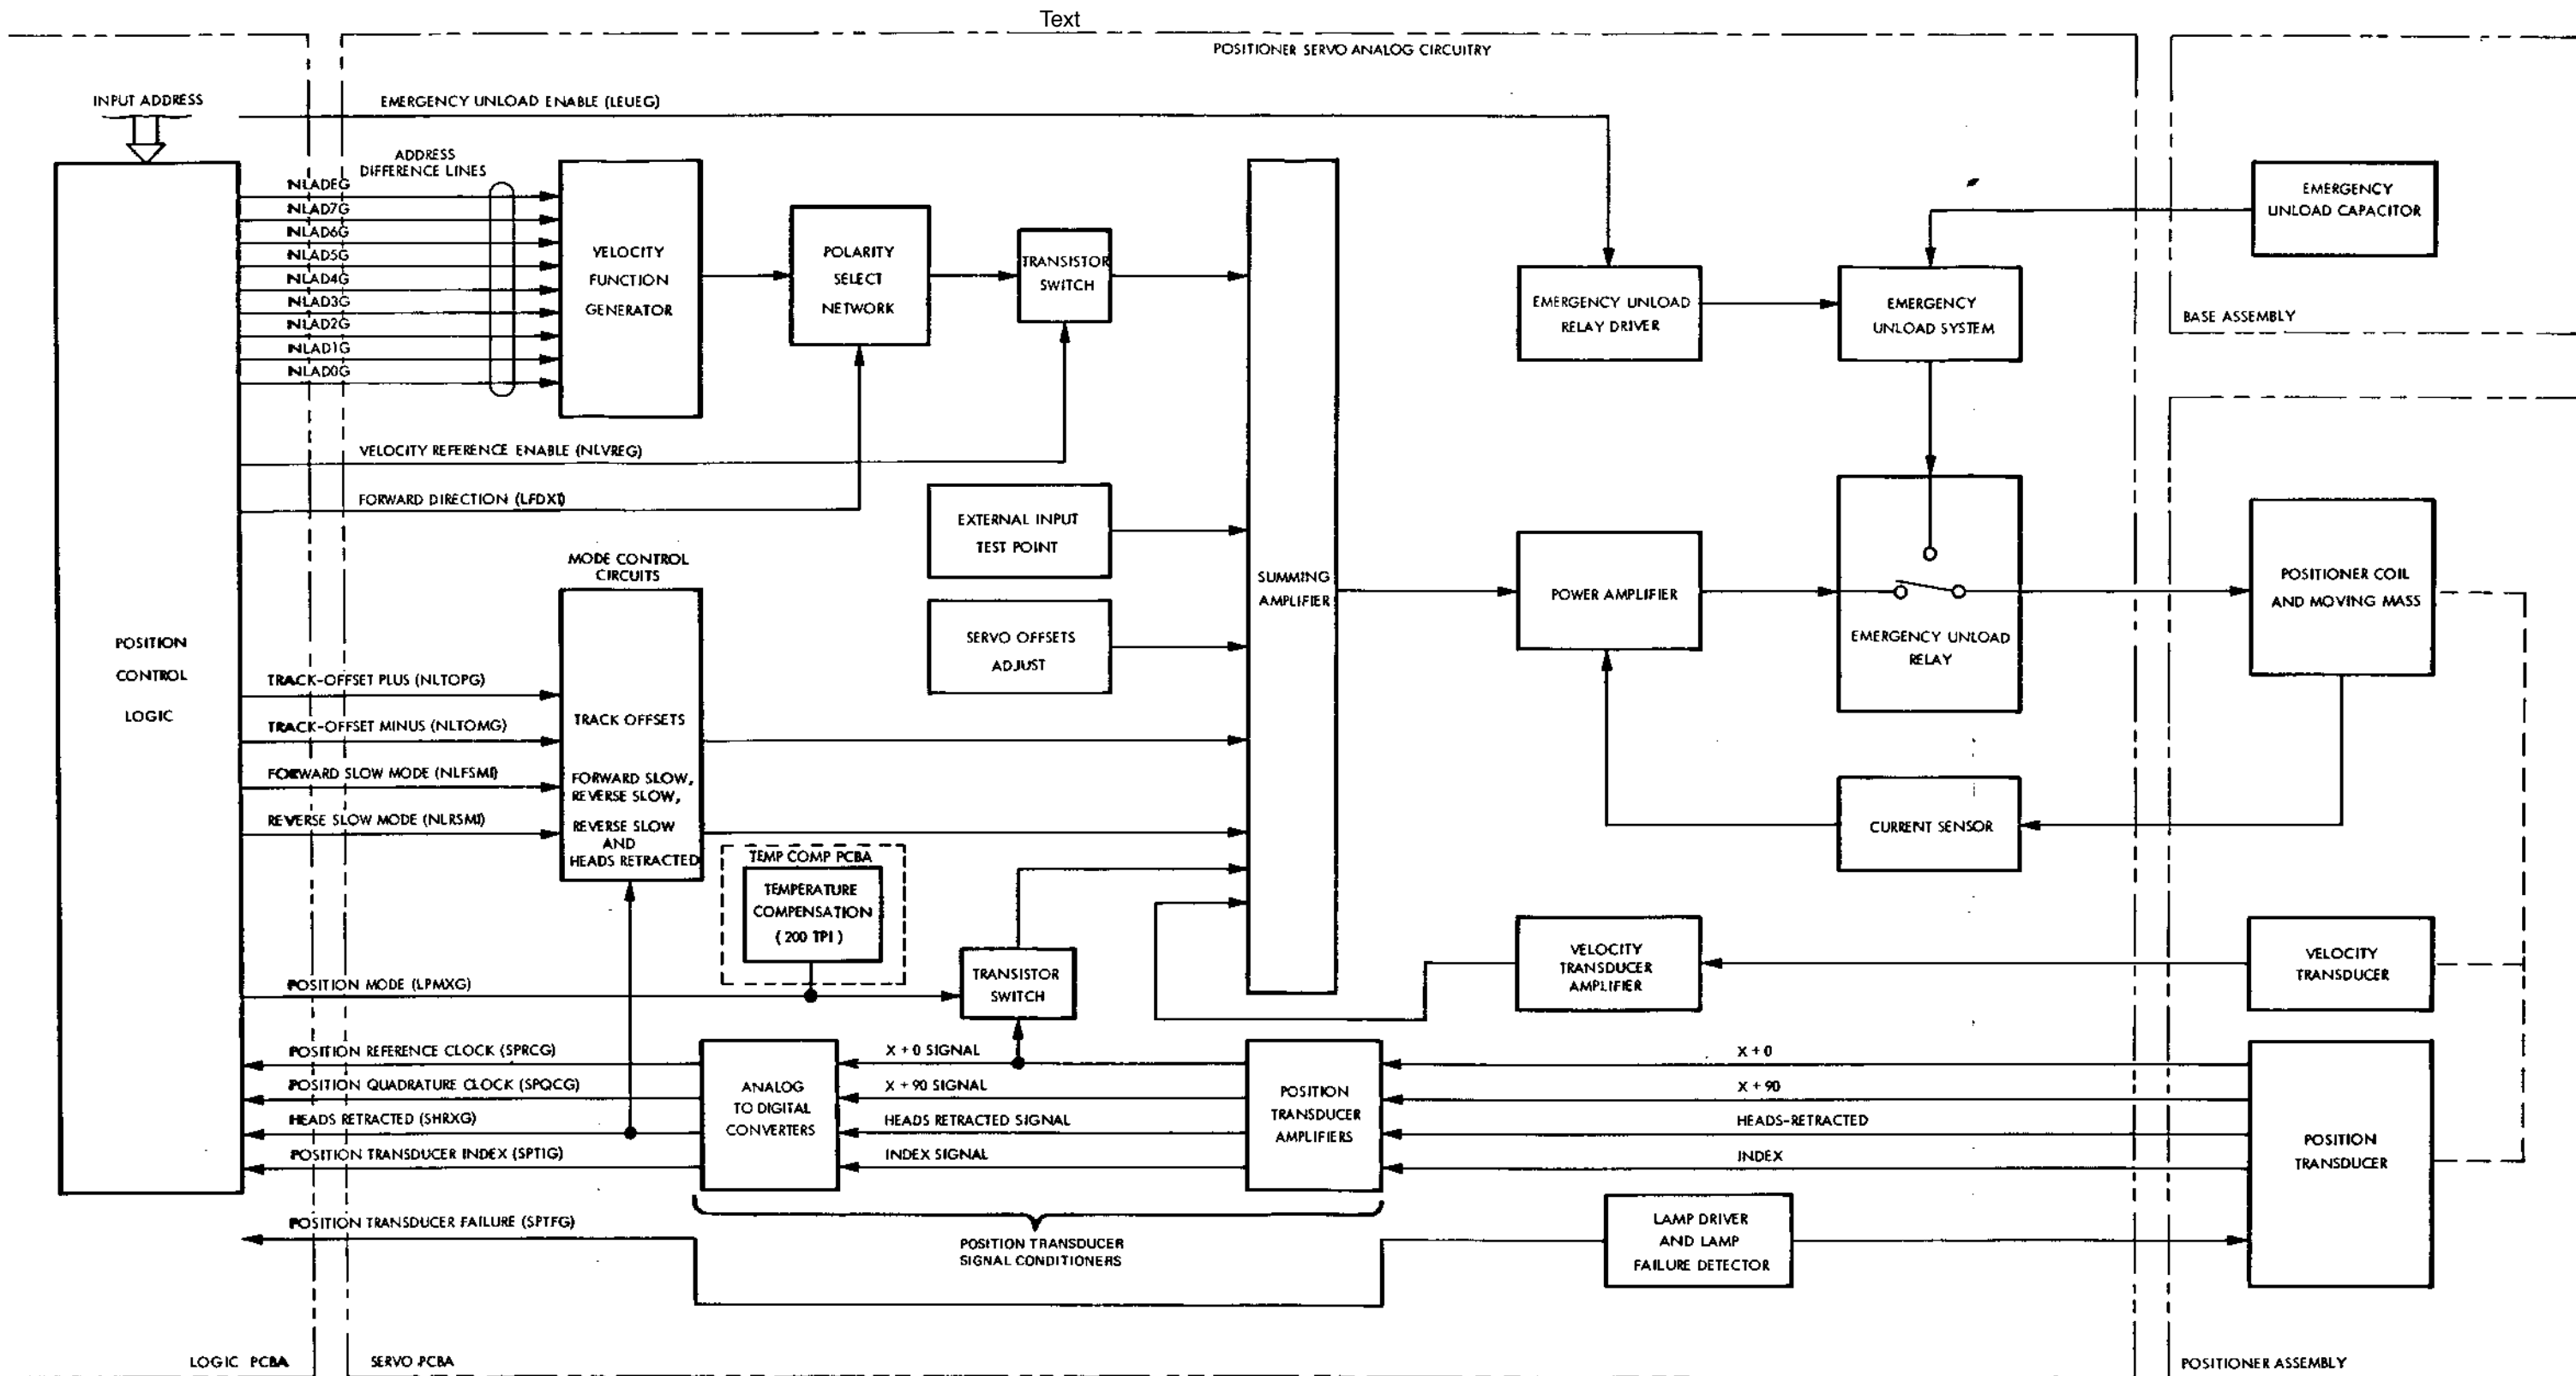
Text

POSITIONER SERVO ANALOG CIRCUITRY

INPUT ADDRESS

EMERGENCY UNLOAD ENABLE (LEUEG)

ADDRESS DIFFERENCE LINES

NLADEG
NLAD7G
NLAD6G
NLAD5G
NLAD4G
NLAD3G
NLAD2G
NLAD1G
NLAD0G

VELOCITY FUNCTION GENERATOR

POLARITY SELECT NETWORK

TRANSISTOR SWITCH

EMERGENCY UNLOAD CAPACITOR

EMERGENCY UNLOAD RELAY DRIVER

EMERGENCY UNLOAD SYSTEM

BASE ASSEMBLY

VELOCITY REFERENCE ENABLE (NLVREG)

FORWARD DIRECTION (LFDXI)

EXTERNAL INPUT TEST POINT

SERVO OFFSETS ADJUST

SUMMING AMPLIFIER

POWER AMPLIFIER

EMERGENCY UNLOAD RELAY

POSITIONER COIL AND MOVING MASS

MODE CONTROL CIRCUITS

POSITION CONTROL LOGIC

TRACK-OFFSET PLUS (NLTOPG)

TRACK-OFFSET MINUS (NLTOMG)

FORWARD SLOW MODE (NLFSMI)

REVERSE SLOW MODE (NLRSMI)

TRACK OFFSETS

FORWARD SLOW, REVERSE SLOW, REVERSE SLOW AND HEADS RETRACTED

CURRENT SENSOR

TEMP COMP PCBA

TEMPERATURE COMPENSATION (200 TPI)

TRANSISTOR SWITCH

VELOCITY TRANSDUCER AMPLIFIER

VELOCITY TRANSDUCER

POSITION MODE (LPMXG)

POSITION REFERENCE CLOCK (SPRCG)

POSITION QUADRATURE CLOCK (SPQCG)

HEADS RETRACTED (SHRXG)

POSITION TRANSDUCER INDEX (SPTIG)

ANALOG TO DIGITAL CONVERTERS

X + 0 SIGNAL
X + 90 SIGNAL
HEADS RETRACTED SIGNAL
INDEX SIGNAL

POSITION TRANSDUCER AMPLIFIERS

X + 0
X + 90
HEADS-RETRACTED
INDEX

POSITION TRANSDUCER

POSITION TRANSDUCER FAILURE (SPTFG)

POSITION TRANSDUCER SIGNAL CONDITIONERS

LAMP DRIVER AND LAMP FAILURE DETECTOR

LOGIC PCBA

SERVO PCBA

POSITIONER ASSEMBLY